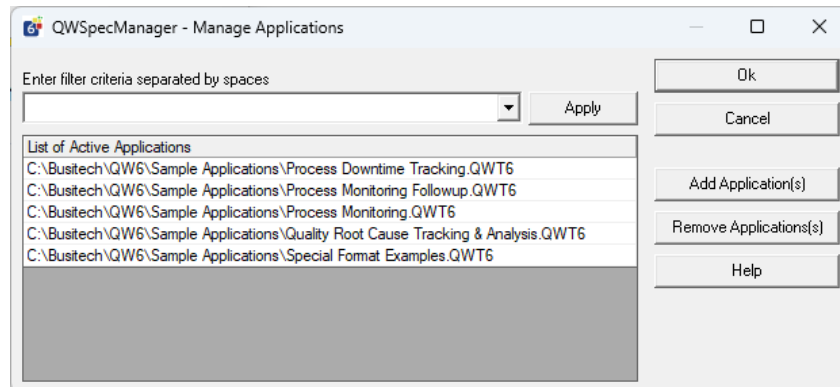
QWSpecManager - Manage Applications

Enter filter criteria separated by spaces

Apply

Ok

Cancel

List of Active Applications

C:\Busitech\QW6\Sample Applications\Process Downtime Tracking.QWT6
C:\Busitech\QW6\Sample Applications\Process Monitoring Followup.QWT6
C:\Busitech\QW6\Sample Applications\Process Monitoring.QWT6
C:\Busitech\QW6\Sample Applications\Quality Root Cause Tracking & Analysis.QWT6
C:\Busitech\QW6\Sample Applications\Special Format Examples.QWT6

Add Application(s)

Remove Applications(s)

Help